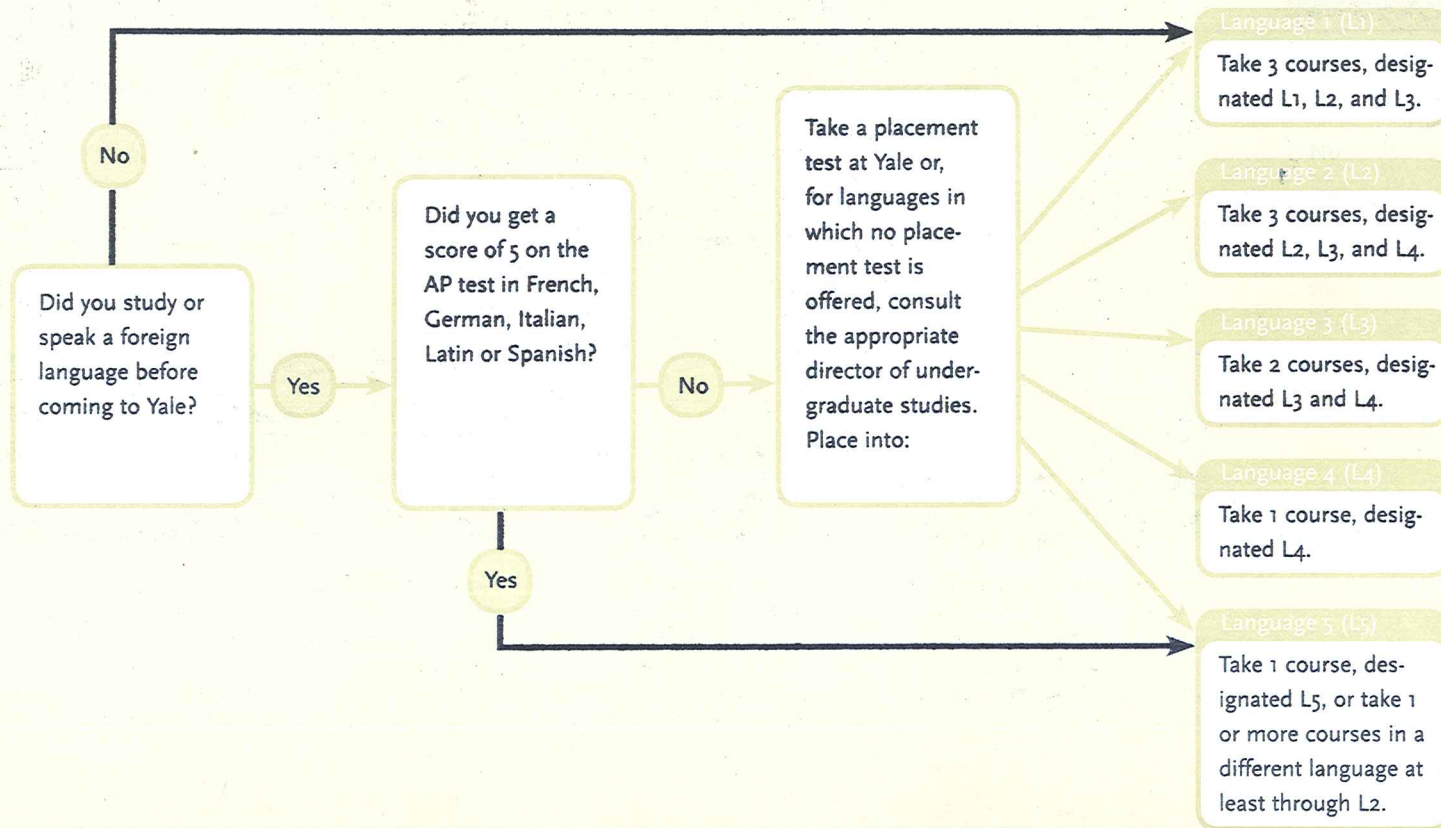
No

Did you study or speak a foreign language before coming to Yale?

Yes

Did you get a score of 5 on the AP test in French, German, Italian, Latin or Spanish?

No

Yes

Take a placement test at Yale or, for languages in which no placement test is offered, consult the appropriate director of undergraduate studies. Place into:

Language 1 (L1)
Take 3 courses, designated L1, L2, and L3.

Language 2 (L2)
Take 3 courses, designated L2, L3, and L4.

Language 3 (L3)
Take 2 courses, designated L3 and L4.

Language 4 (L4)
Take 1 course, designated L4.

Language 5 (L5)
Take 1 course, designated L5, or take 1 or more courses in a different language at least through L2.